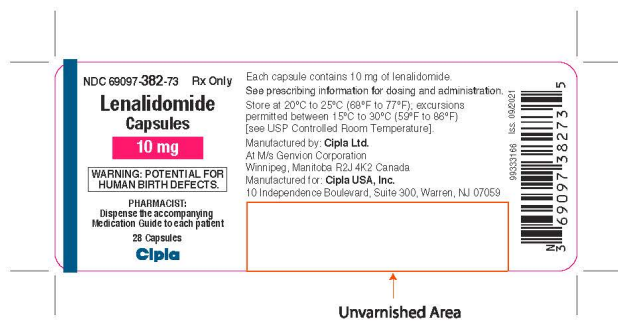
NDC 69097-382-73 Rx Only

Lenalidomide Capsules

10 mg

WARNING: POTENTIAL FOR HUMAN BIRTH DEFECTS.

PHARMACIST: Dispense the accompanying Medication Guide to each patient

28 Capsules

Cipla

Each capsule contains 10 mg of lenalidomide.

See prescribing information for dosing and administration.

Store at 20°C to 25°C (68°F to 77°F); excursions permitted between 15°C to 30°C (59°F to 86°F) [see USP Controlled Room Temperature].

Manufactured by: Cipla Ltd.
At M/s Genvion Corporation
Winnipeg, Manitoba R2J 4K2 Canada
Manufactured for: Cipla USA, Inc.
10 Independence Boulevard, Suite 300, Warren, NJ 07059

99333166 Iss. 09/2021

N 3 69097 38273 5

Unvarnished Area